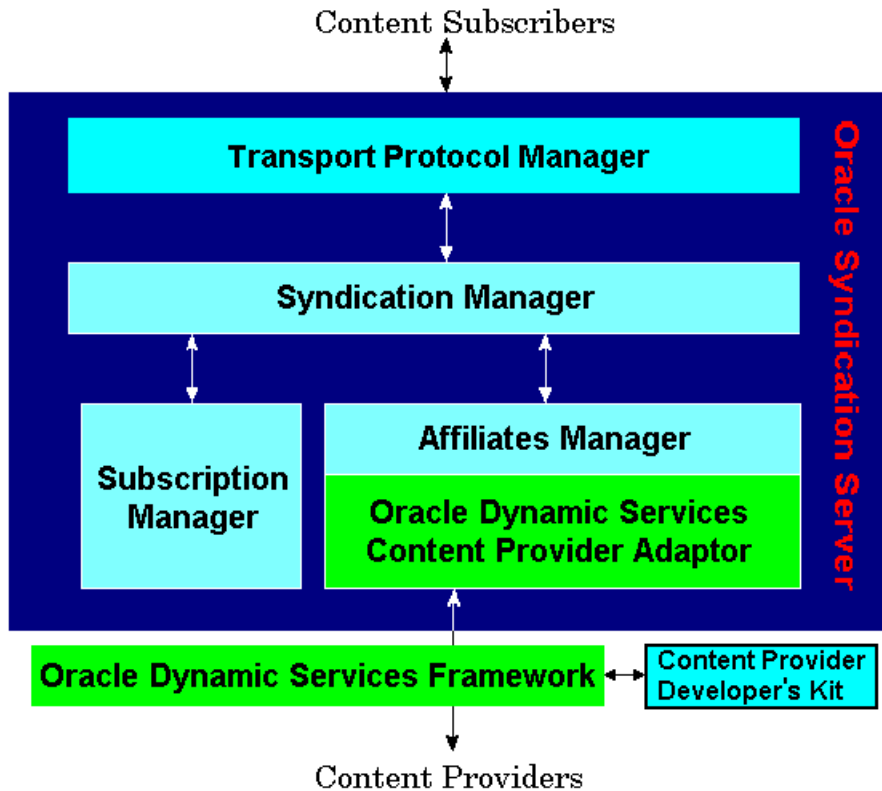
Content Subscribers

Transport Protocol Manager

Oracle Syndication Server

Syndication Manager

Subscription Manager

Affiliates Manager

Oracle Dynamic Services Content Provider Adaptor

Oracle Dynamic Services Framework

Content Provider Developer's Kit

Content Providers